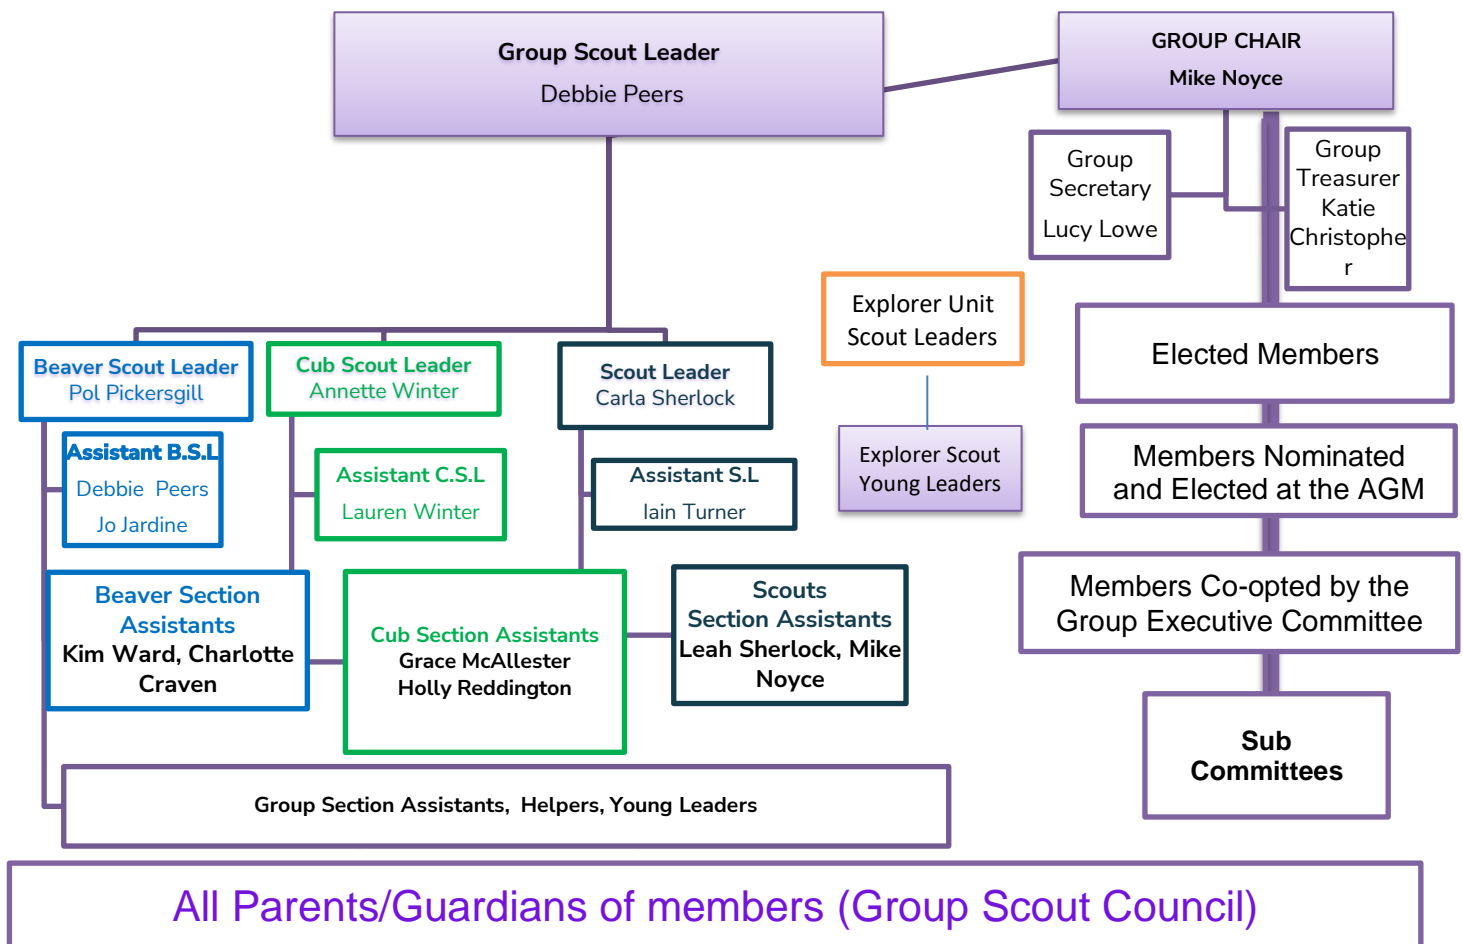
Group Scout Leader
Debbie Peers

GROUP CHAIR
Mike Noyce

Group Secretary
Lucy Lowe

Group Treasurer
Katie Christophe r

Explorer Unit Scout Leaders

Explorer Scout Young Leaders

Elected Members

Members Nominated and Elected at the AGM

Members Co-opted by the Group Executive Committee

Sub Committees

Beaver Scout Leader
Pol Pickersgill

Assistant B.S.L
Debbie Peers
Jo Jardine

Beaver Section Assistants
Kim Ward, Charlotte Craven

Cub Scout Leader
Annette Winter

Assistant C.S.L
Lauren Winter

Cub Section Assistants
Grace McAllester
Holly Reddington

Scout Leader
Carla Sherlock

Assistant S.L
Iain Turner

Scouts
Section Assistants
Leah Sherlock, Mike Noyce

Group Section Assistants, Helpers, Young Leaders

All Parents/Guardians of members (Group Scout Council)